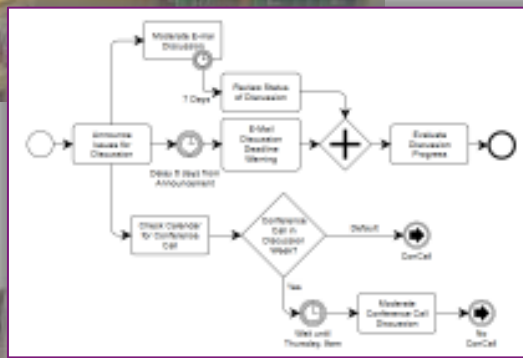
Moderate E-Mail Discussion

7 Days

Review Status of Discussion

Announce Issues for Discussion

Delay 6 days from Announcement

E-Mail Discussion Deadline Warning

Evaluate Discussion Progress

Check Calendar for Conference Call

Conference Call in Discussion Week?

Default

ConCall

Yes

Wait until Thursday, 9am

Moderate Conference Call Discussion

No ConCall